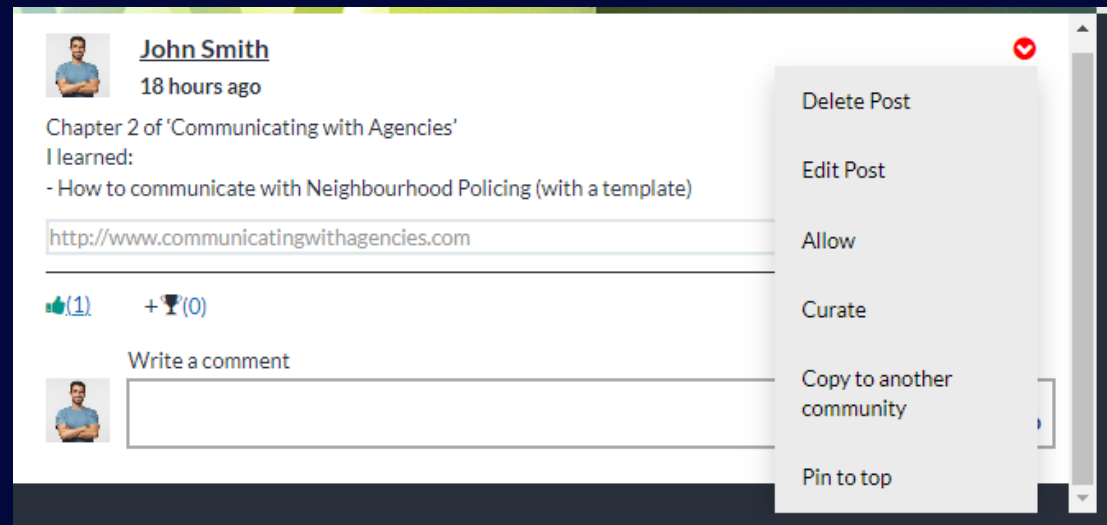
John Smith
18 hours ago

Chapter 2 of 'Communicating with Agencies'
I learned:
- How to communicate with Neighbourhood Policing (with a template)

http://www.communicatingwithagencies.com

(1) +(0)

Write a comment

Delete Post

Edit Post

Allow

Curate

Copy to another community

Pin to top